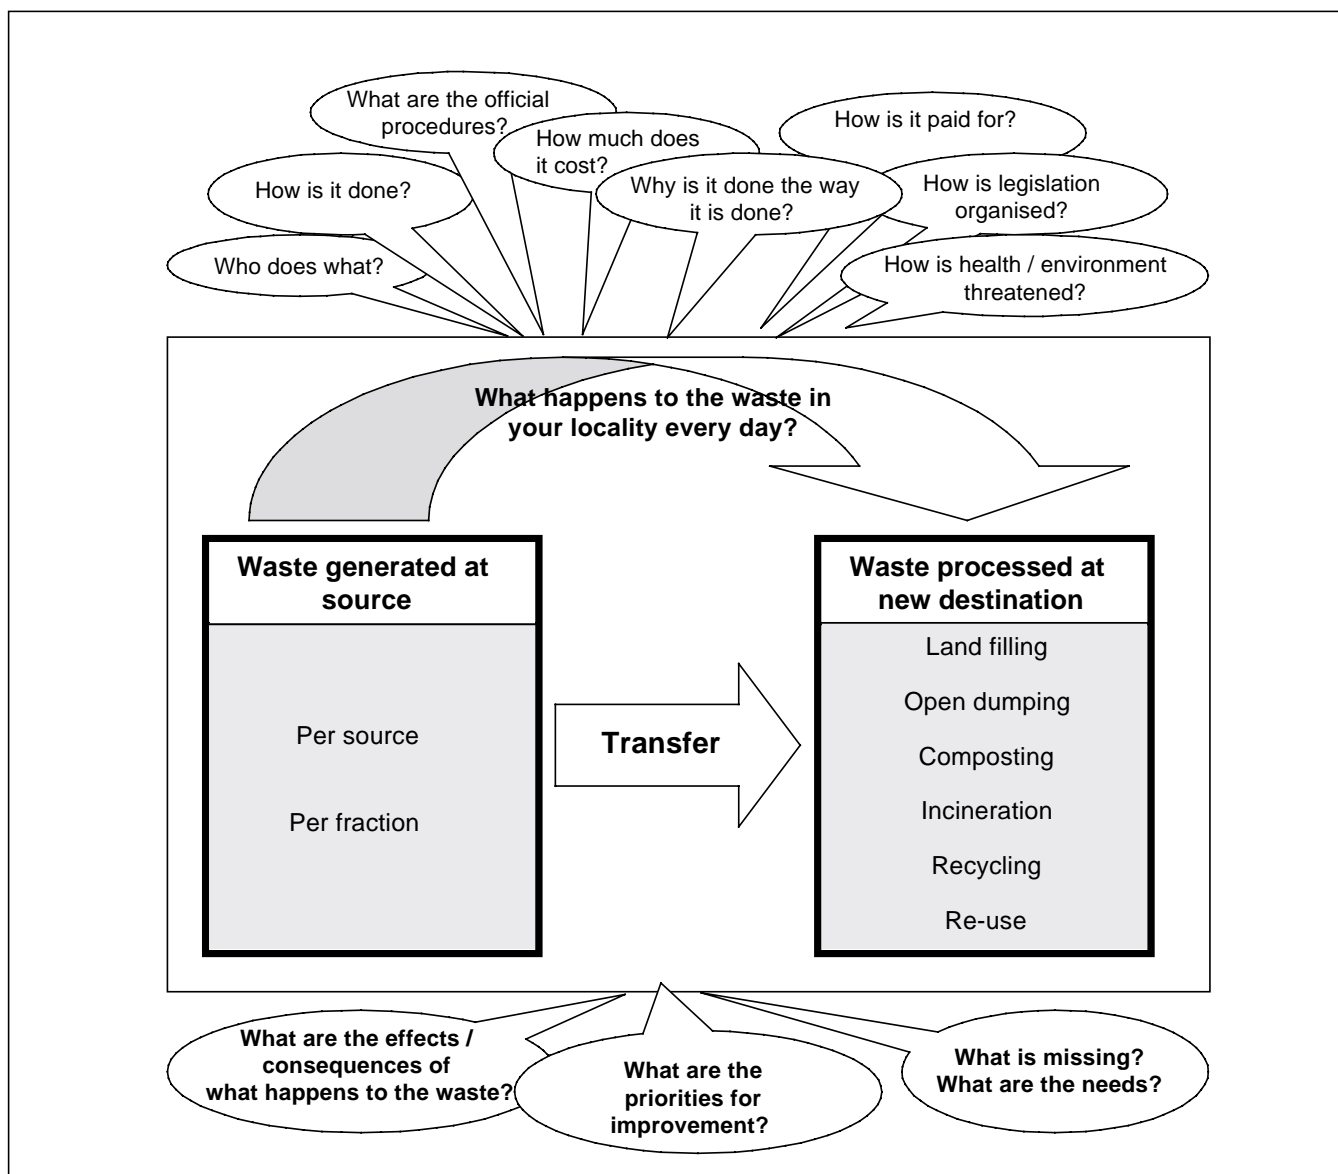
What are the official procedures?

How much does it cost?

How is it paid for?

How is it done?

Why is it done the way it is done?

How is legislation organised?

Who does what?

How is health / environment threatened?

What happens to the waste in your locality every day?

Waste generated at source

Per source

Per fraction

Transfer

Waste processed at new destination

Land filling

Open dumping

Composting

Incineration

Recycling

Re-use

What are the effects / consequences of what happens to the waste?

What are the priorities for improvement?

What is missing? What are the needs?